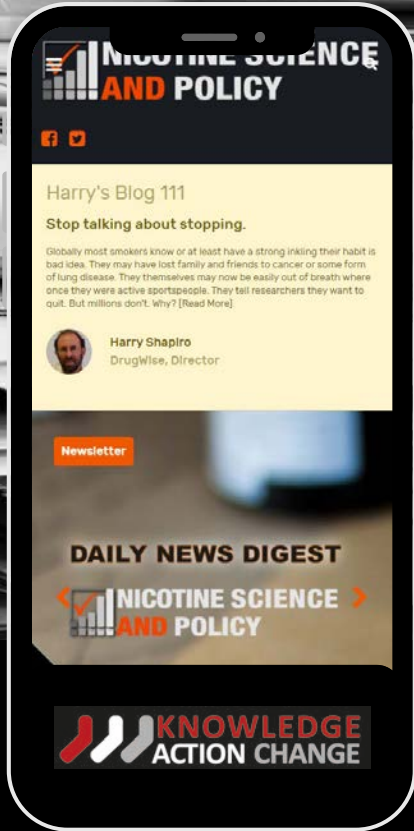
NICOTINE SCIENCE AND POLICY

Harry's Blog 111

Stop talking about stopping.

Globally most smokers know or at least have a strong inkling their habit is bad idea. They may have lost family and friends to cancer or some form of lung disease. They themselves may now be easily out of breath where once they were active sportspeople. They tell researchers they want to quit. But millions don't. Why? [Read More]

Harry Shapiro
DrugWise, Director

Newsletter

DAILY NEWS DIGEST

NICOTINE SCIENCE AND POLICY

KNOWLEDGE ACTION CHANGE